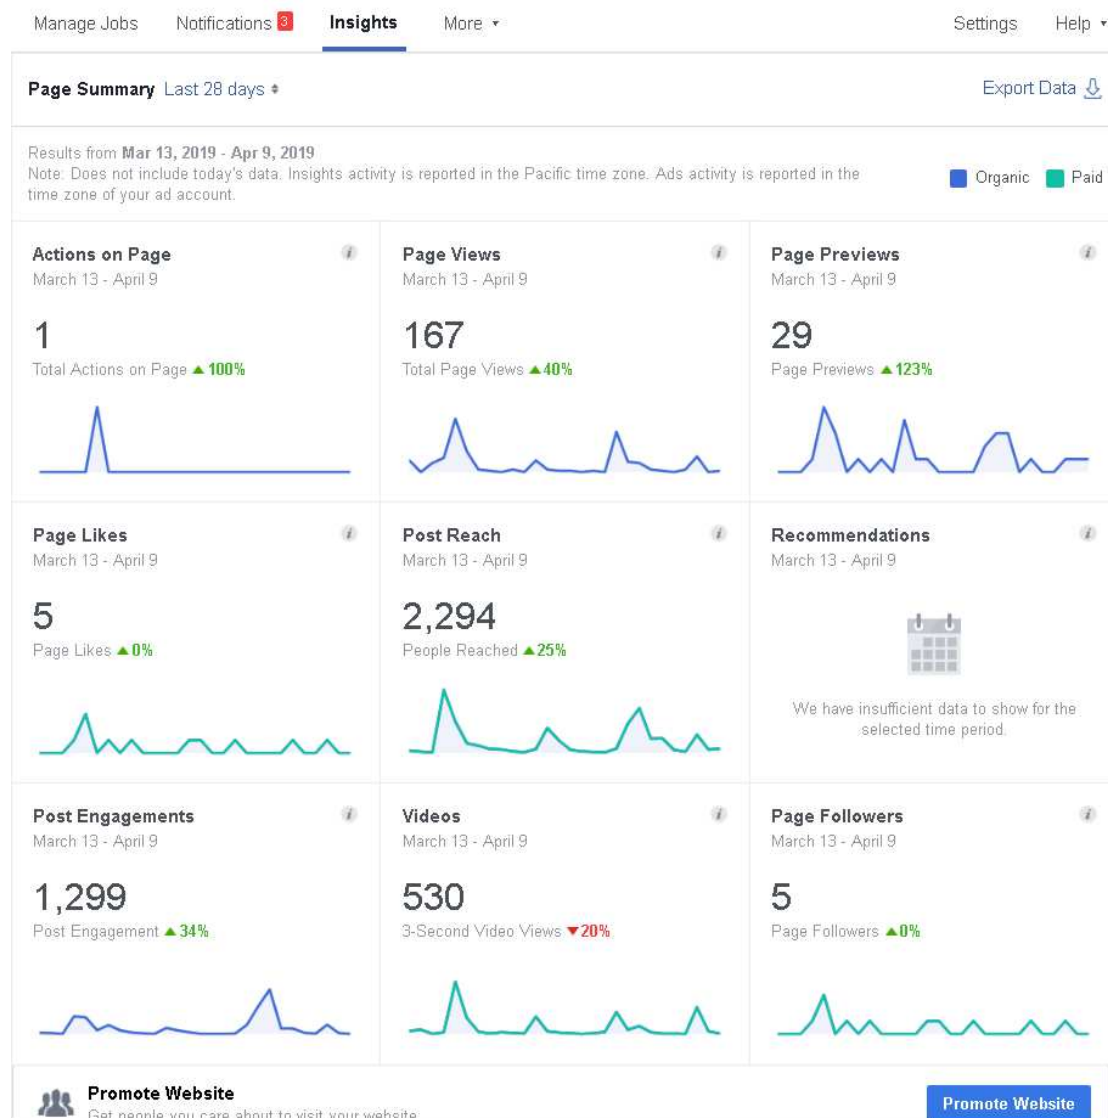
Manage Jobs Notifications 3 Insights More ▾ Settings Help ▾

Page Summary Last 28 days ♦ Export Data

Results from Mar 13, 2019 - Apr 9, 2019
Note: Does not include today's data. Insights activity is reported in the Pacific time zone. Ads activity is reported in the time zone of your ad account.

Organic Paid

Actions on Page
March 13 - April 9
1
Total Actions on Page ▲100%

Page Views
March 13 - April 9
167
Total Page Views ▲40%

Page Previews
March 13 - April 9
29
Page Previews ▲123%

Page Likes
March 13 - April 9
5
Page Likes ▲0%

Post Reach
March 13 - April 9
2,294
People Reached ▲25%

Recommendations
March 13 - April 9
We have insufficient data to show for the selected time period.

Post Engagements
March 13 - April 9
1,299
Post Engagement ▲34%

Videos
March 13 - April 9
530
3-Second Video Views ▼20%

Page Followers
March 13 - April 9
5
Page Followers ▲0%

Promote Website
Get people you care about to visit your website

Promote Website